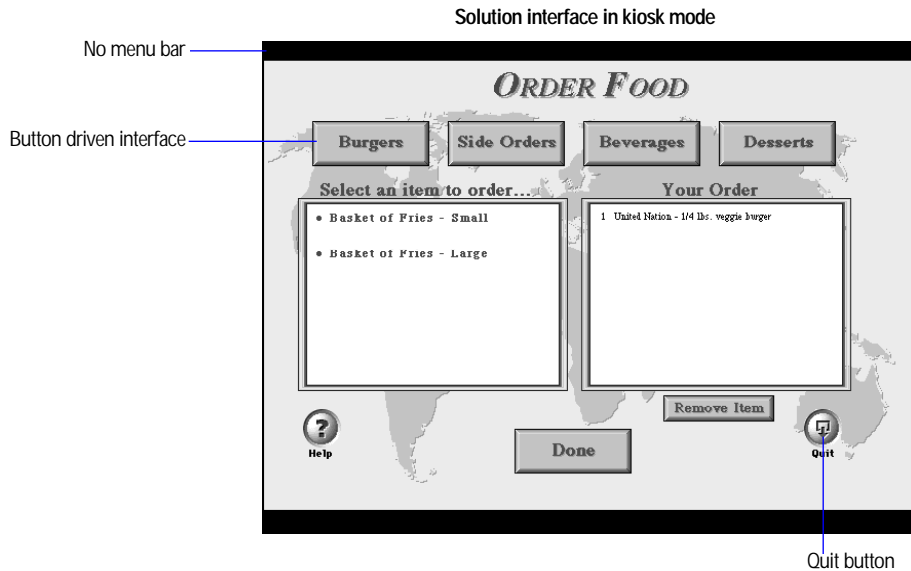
Solution interface in kiosk mode

No menu bar

ORDER FOOD

Button driven interface

Burgers

Side Orders

Beverages

Desserts

Select an item to order...

• Basket of Fries - Small

• Basket of Fries - Large

Your Order

1 United Nation - 1/4 lbs. veggie burger

Remove Item

Help

Done

Quit

Quit button